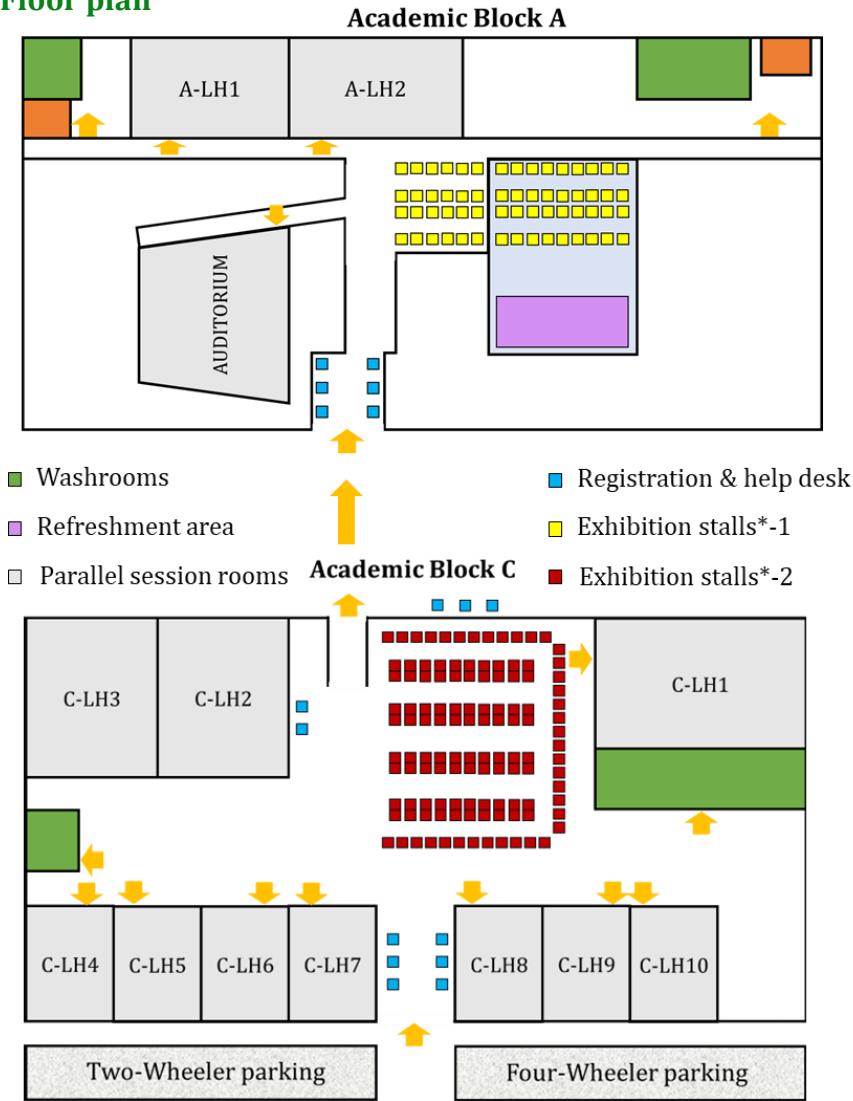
Floor plan

Academic Block A

A-LH1
A-LH2
AUDITORIUM

Washrooms
Refreshment area
Parallel session rooms
Registration & help desk
Exhibition stalls*-1
Exhibition stalls*-2

Academic Block C

C-LH3
C-LH2
C-LH1
C-LH4
C-LH5
C-LH6
C-LH7
C-LH8
C-LH9
C-LH10

Two-Wheeler parking
Four-Wheeler parking